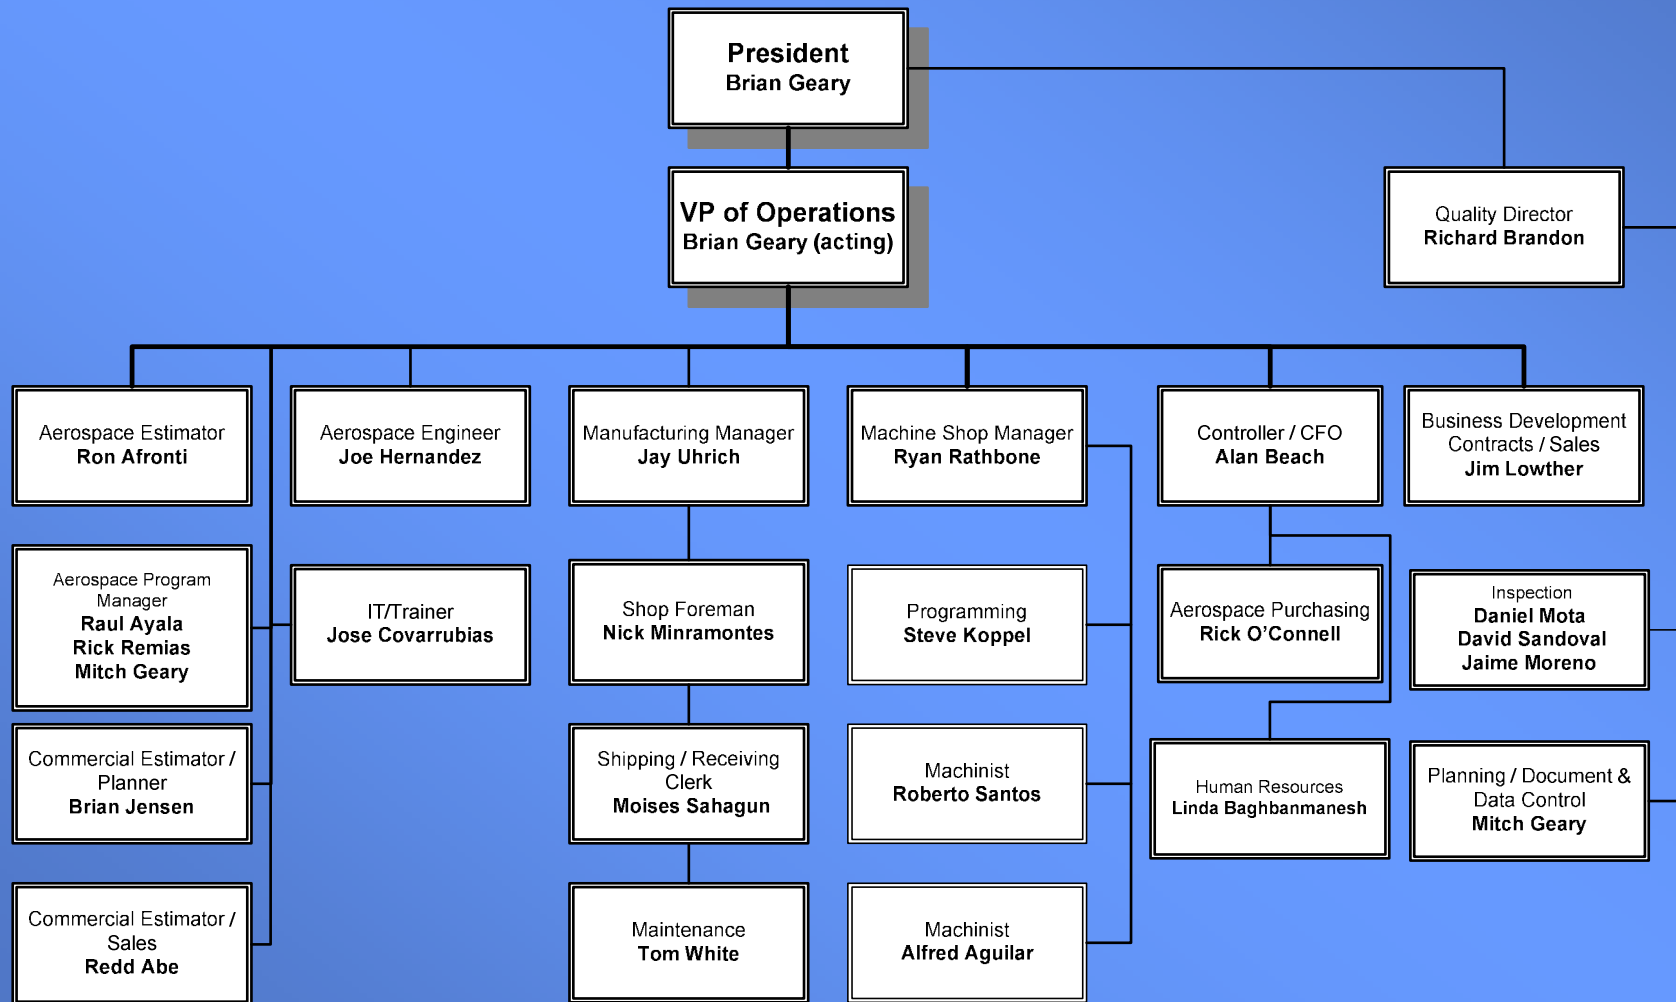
President
Brian Geary

VP of Operations
Brian Geary (acting)

Quality Director
Richard Brandon

Aerospace Estimator
Ron Afronti

Aerospace Engineer
Joe Hernandez

Manufacturing Manager
Jay Uhrich

Machine Shop Manager
Ryan Rathbone

Controller / CFO
Alan Beach

Business Development
Contracts / Sales
Jim Lowther

Aerospace Program Manager
Raul Ayala
Rick Remias
Mitch Geary

IT/Trainer
Jose Covarrubias

Shop Foreman
Nick Minramontes

Programming
Steve Koppel

Aerospace Purchasing
Rick O'Connell

Inspection
Daniel Mota
David Sandoval
Jaime Moreno

Commercial Estimator / Planner
Brian Jensen

Shipping / Receiving Clerk
Moises Sahagun

Machinist
Roberto Santos

Human Resources
Linda Baghbanmanesh

Planning / Document & Data Control
Mitch Geary

Commercial Estimator / Sales
Redd Abe

Maintenance
Tom White

Machinist
Alfred Aguilar